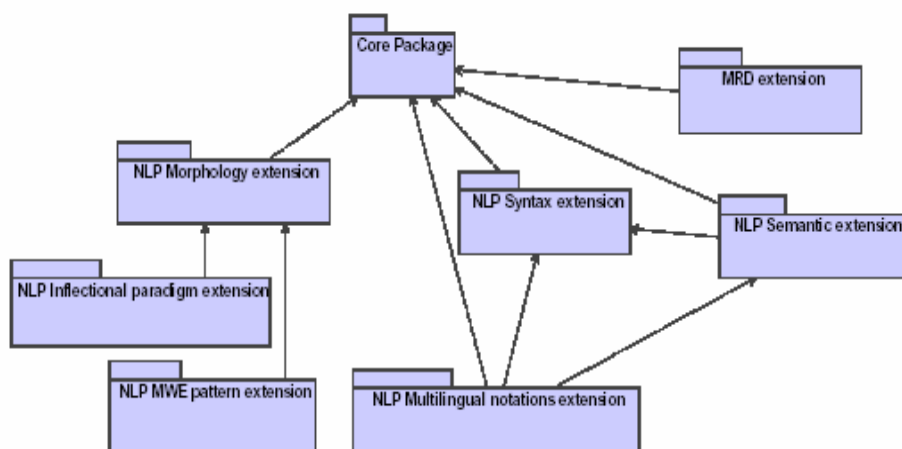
Core Package

MRD extension

NLP Morphology extension

NLP Syntax extension

NLP Semantic extension

NLP Inflectional paradigm extension

NLP MWE pattern extension

NLP Multilingual notations extension